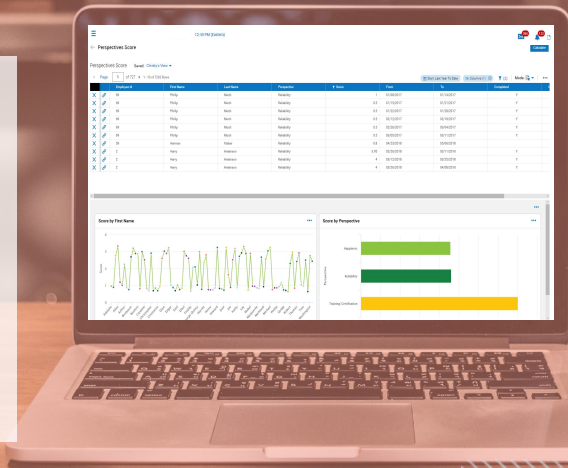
12:00 PM (Eastern)

Perspectives Score

Perspectives Score Saved: Christy's View

Page 1 of 727 1 - 15 of 7268 Rows

Mode

| Employee Id | First Name | Last Name | Perspective | Score | From | To | Compliant |
|---|---|---|---|---|---|---|---|
| 94 | Philip | Nash | Reliability | 1 | 01/08/2017 | 01/14/2017 | Y |
| 94 | Philip | Nash | Reliability | 0.5 | 01/15/2017 | 01/21/2017 | Y |
| 94 | Philip | Nash | Reliability | 0.5 | 01/22/2017 | 01/28/2017 | Y |
| 94 | Philip | Nash | Reliability | 0.5 | 02/12/2017 | 02/18/2017 | Y |
| 94 | Philip | Nash | Reliability | 0.5 | 02/26/2017 | 03/04/2017 | Y |
| 94 | Philip | Nash | Reliability | 0.5 | 04/30/2017 | 05/11/2017 | Y |
| 99 | Norman | Weber | Reliability | 0.5 | 05/20/2018 | 05/26/2018 | |
| 2 | Harry | Anderson | Reliability | 3.95 | 05/26/2018 | 06/11/2018 | Y |
| 2 | Harry | Anderson | Reliability | 4 | 05/13/2018 | 05/20/2018 | Y |
| 2 | Harry | Anderson | Reliability | 4 | 05/29/2018 | 04/08/2018 | Y |

Score by First Name

Score by Perspective

Hygiene

Reliability

Training Certification

Perspective